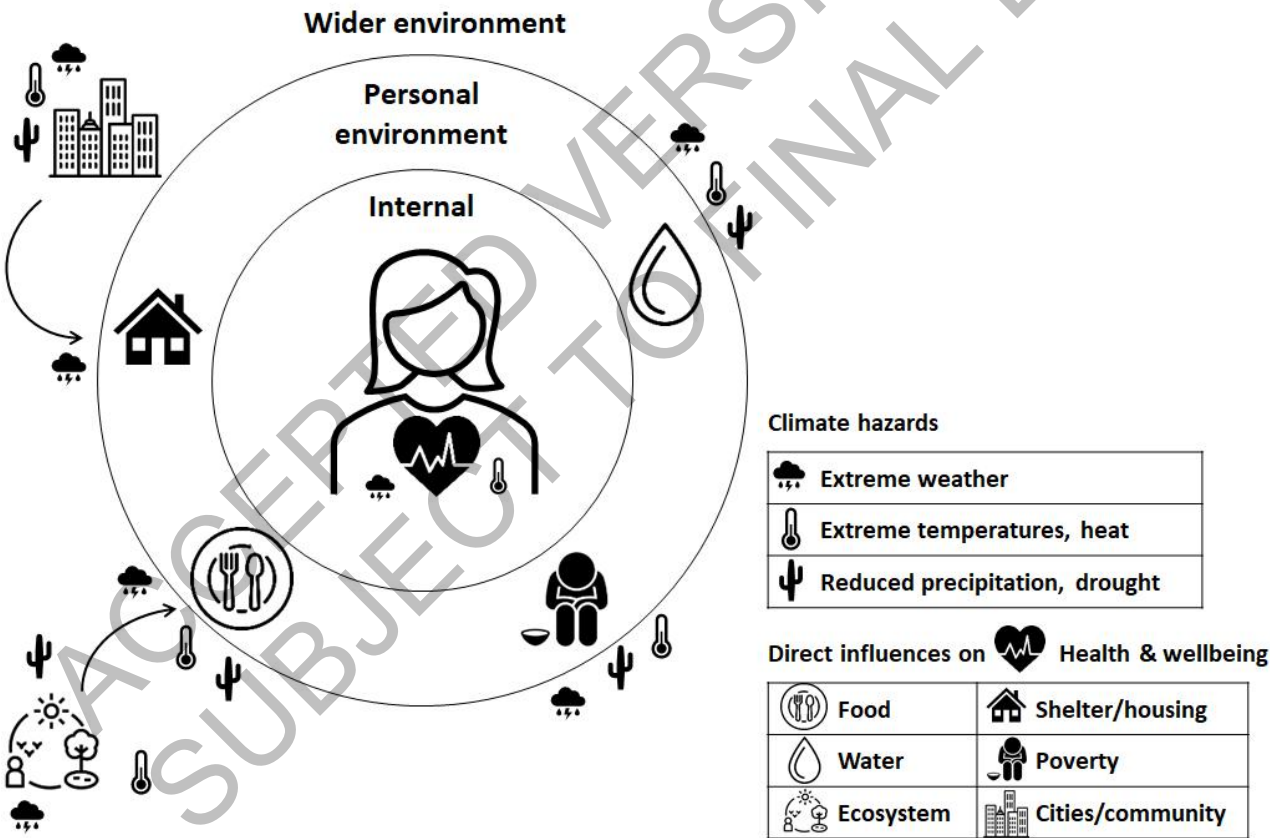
ACCEPTED VERSION SUBJECT TO FINAL E

Wider environment

Personal environment

Internal

Climate hazards

| Extreme weather |
|---|
| Extreme temperatures, heat |
| Reduced precipitation, drought |

Direct influences on Health & wellbeing

| Food | Shelter/housing |
|---|---|
| Water | Poverty |
| Ecosystem | Cities/community |